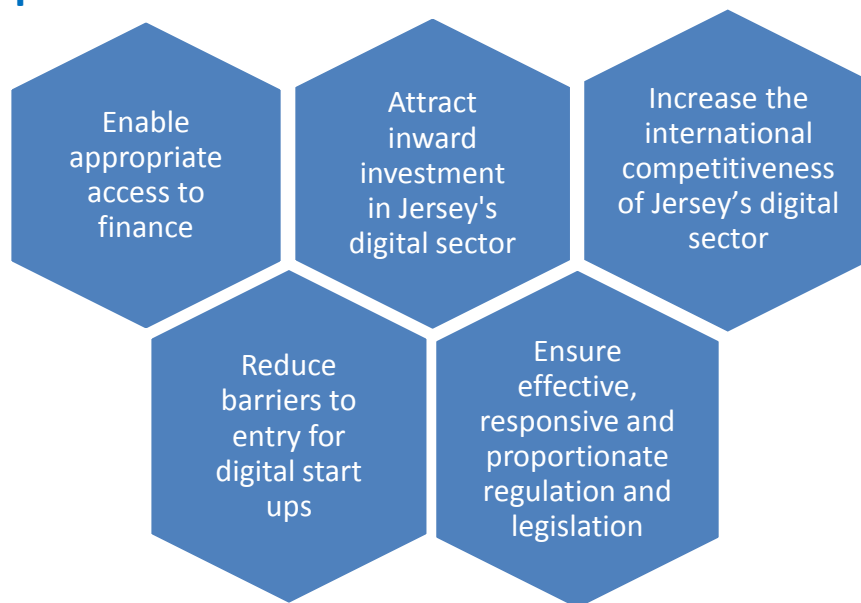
Enable appropriate access to finance

Attract inward investment in Jersey's digital sector

Increase the international competitiveness of Jersey’s digital sector

Reduce barriers to entry for digital start ups

Ensure effective, responsive and proportionate regulation and legislation